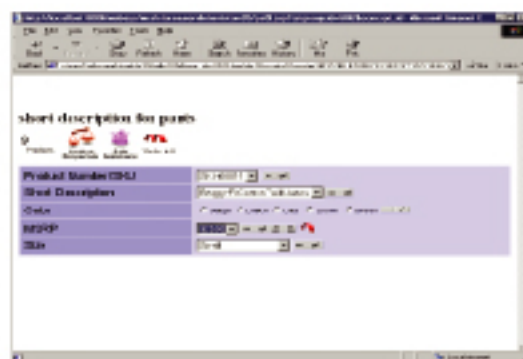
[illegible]
File Edit View Favorites Tools Help
Back Stop Refresh Home Search Favorites History Mail Print
Address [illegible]

short description for pants

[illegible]

| Product Number(SKU) | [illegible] |
|---|---|
| Short Description | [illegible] |
| Color | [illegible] |
| MSRP | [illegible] |
| Size | Small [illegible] |

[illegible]